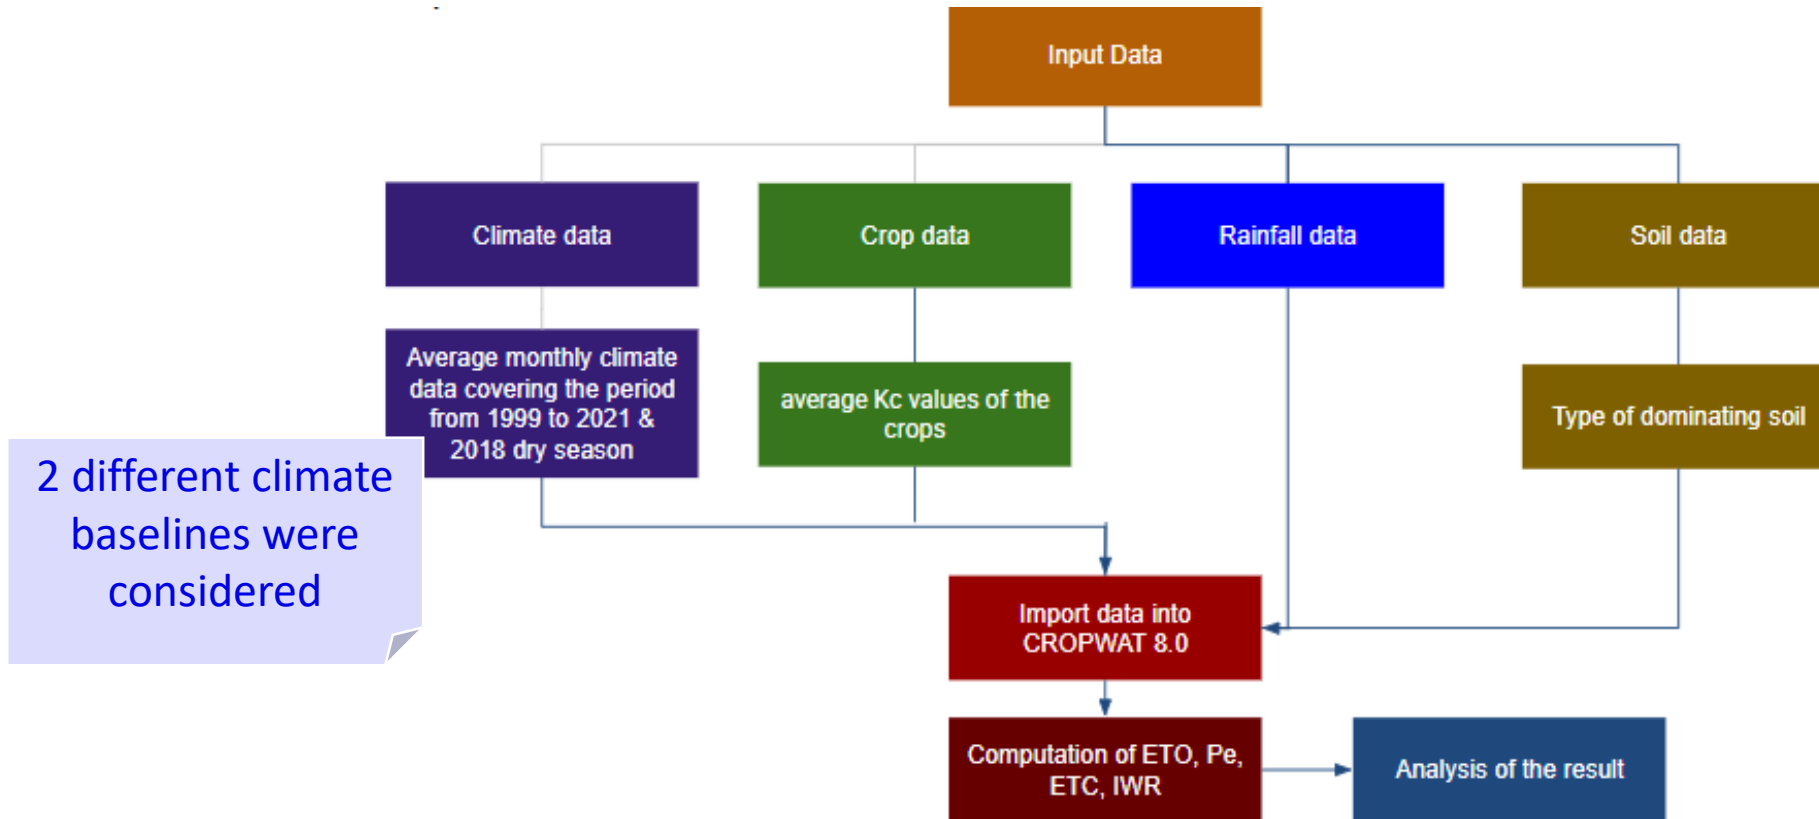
Input Data

Climate data

Crop data

Rainfall data

Soil data

Average monthly climate data covering the period from 1999 to 2021 & 2018 dry season

average Kc values of the crops

Type of dominating soil

2 different climate baselines were considered

Import data into CROPWAT 8.0

Computation of ETO, Pe, ETC, IWR

Analysis of the result